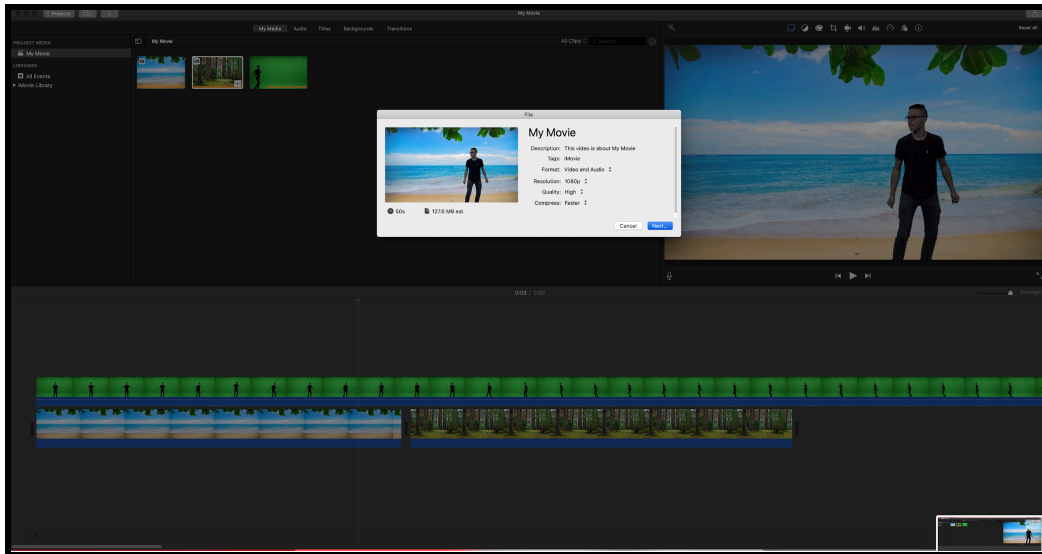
< Projects

My Movie

My Media Audio Titles Backgrounds Transitions

Reset All

PROJECT MEDIA
My Movie
LIBRARIES
All Events
iMovie Library

My Movie

All Clips Search

File

My Movie

Description: This video is about My Movie
Tags: iMovie
Format: Video and Audio
Resolution: 1080p
Quality: High
Compress: Faster

60s
127.6 MB est.

Cancel
Next...

0:03 / 0:60

Settings